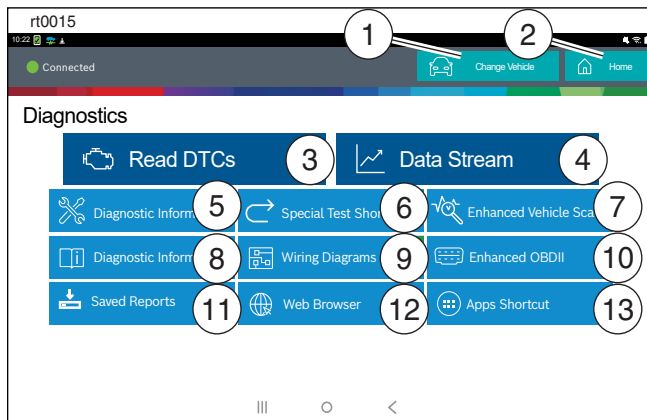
rt0015

10:22

Connected

1

Change Vehicle

2

Home

Diagnostics

Read DTCs

3

Data Stream

4

Diagnostic Inform

5

Special Test Sho

6

Enhanced Vehicle Sca

7

Diagnostic Inform

8

Wiring Diagrams

9

Enhanced OBDII

10

Saved Reports

11

Web Browser

12

Apps Shortcut

13